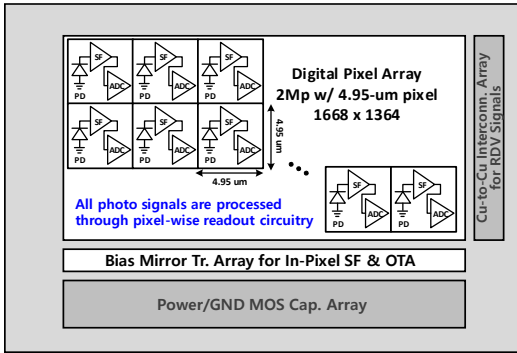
SF
PD
ADC
SF
PD
ADC
SF
PD
ADC
SF
PD
ADC
SF
PD
ADC
SF
PD
ADC

Digital Pixel Array
2Mp w/ 4.95-um pixel
1668 x 1364

4.95 um
4.95 um

SF
PD
ADC
SF
PD
ADC

All photo signals are processed through pixel-wise readout circuitry

Cu-to-Cu Interconn. Array for RDV Signals

Bias Mirror Tr. Array for In-Pixel SF & OTA

Power/GND MOS Cap. Array